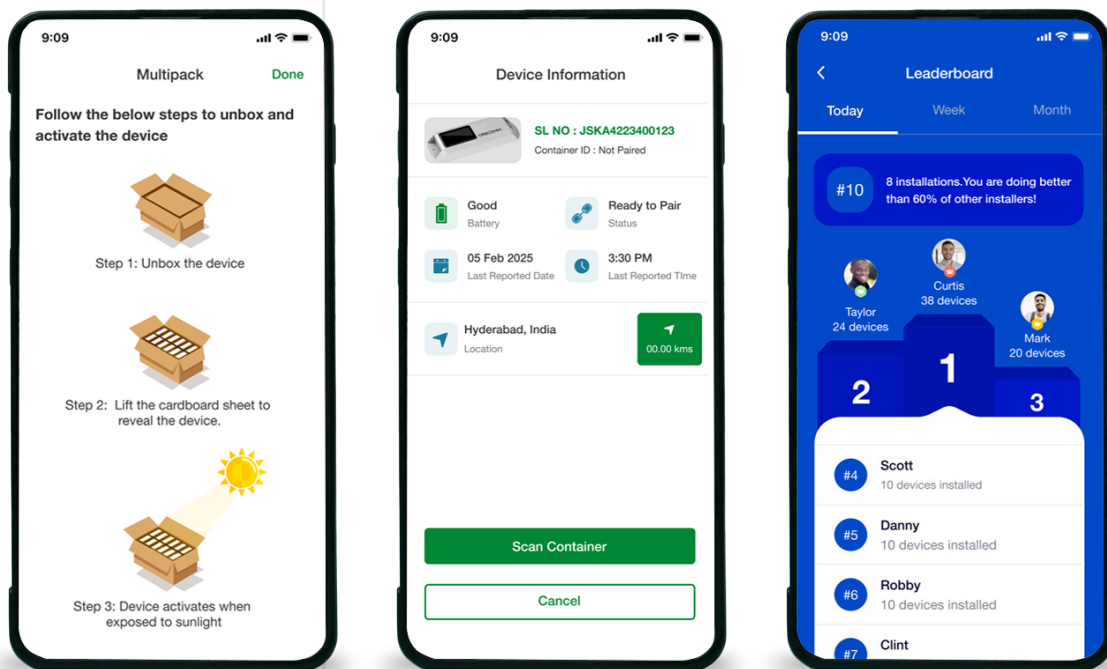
9:09

Multipack

Done

Follow the below steps to unbox and activate the device

Step 1: Unbox the device

Step 2: Lift the cardboard sheet to reveal the device.

Step 3: Device activates when exposed to sunlight

9:09

Device Information

SL NO : JSKA4223400123

Container ID : Not Paired

Good

Battery

Ready to Pair

Status

05 Feb 2025

Last Reported Date

3:30 PM

Last Reported Time

Hyderabad, India

Location

00.00 kms

Scan Container

Cancel

9:09

Leaderboard

Today

Week

Month

#10

8 installations.You are doing better than 60% of other installers!

Curtis

38 devices

Taylor

24 devices

Mark

20 devices

1

2

3

#4

Scott

10 devices installed

#5

Danny

10 devices installed

#6

Robby

10 devices installed

#7

Clint